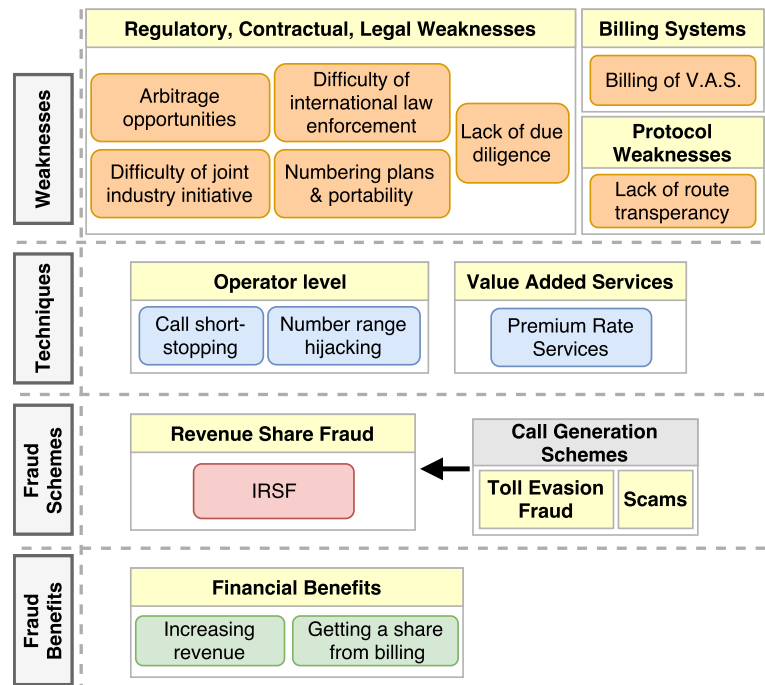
Weaknesses

Regulatory, Contractual, Legal Weaknesses

Arbitrage opportunities

Difficulty of international law enforcement

Lack of due diligence

Difficulty of joint industry initiative

Numbering plans & portability

Billing Systems

Billing of V.A.S.

Protocol Weaknesses

Lack of route transparency

Techniques

Operator level

Call short-stopping

Number range hijacking

Value Added Services

Premium Rate Services

Fraud Schemes

Revenue Share Fraud

IRSF

Call Generation Schemes

Toll Evasion Fraud

Scams

Fraud Benefits

Financial Benefits

Increasing revenue

Getting a share from billing